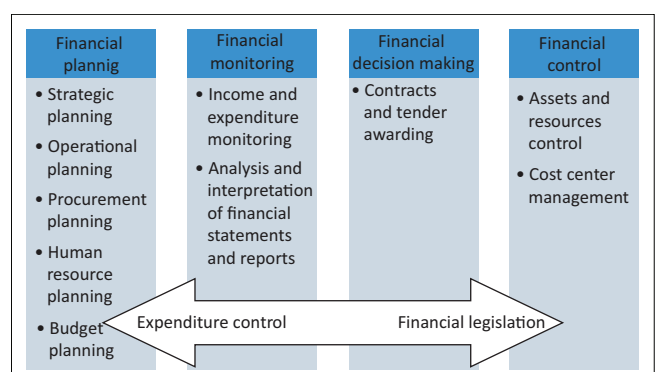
Financial plannig

• Strategic planning
• Operational planning
• Procurement planning
• Human resource planning
• Budget planning

Financial monitoring

• Income and expenditure monitoring
• Analysis and interpretation of financial statements and reports

Financial decision making

• Contracts and tender awarding

Financial control

• Assets and resources control
• Cost center management

Expenditure control

Financial legislation